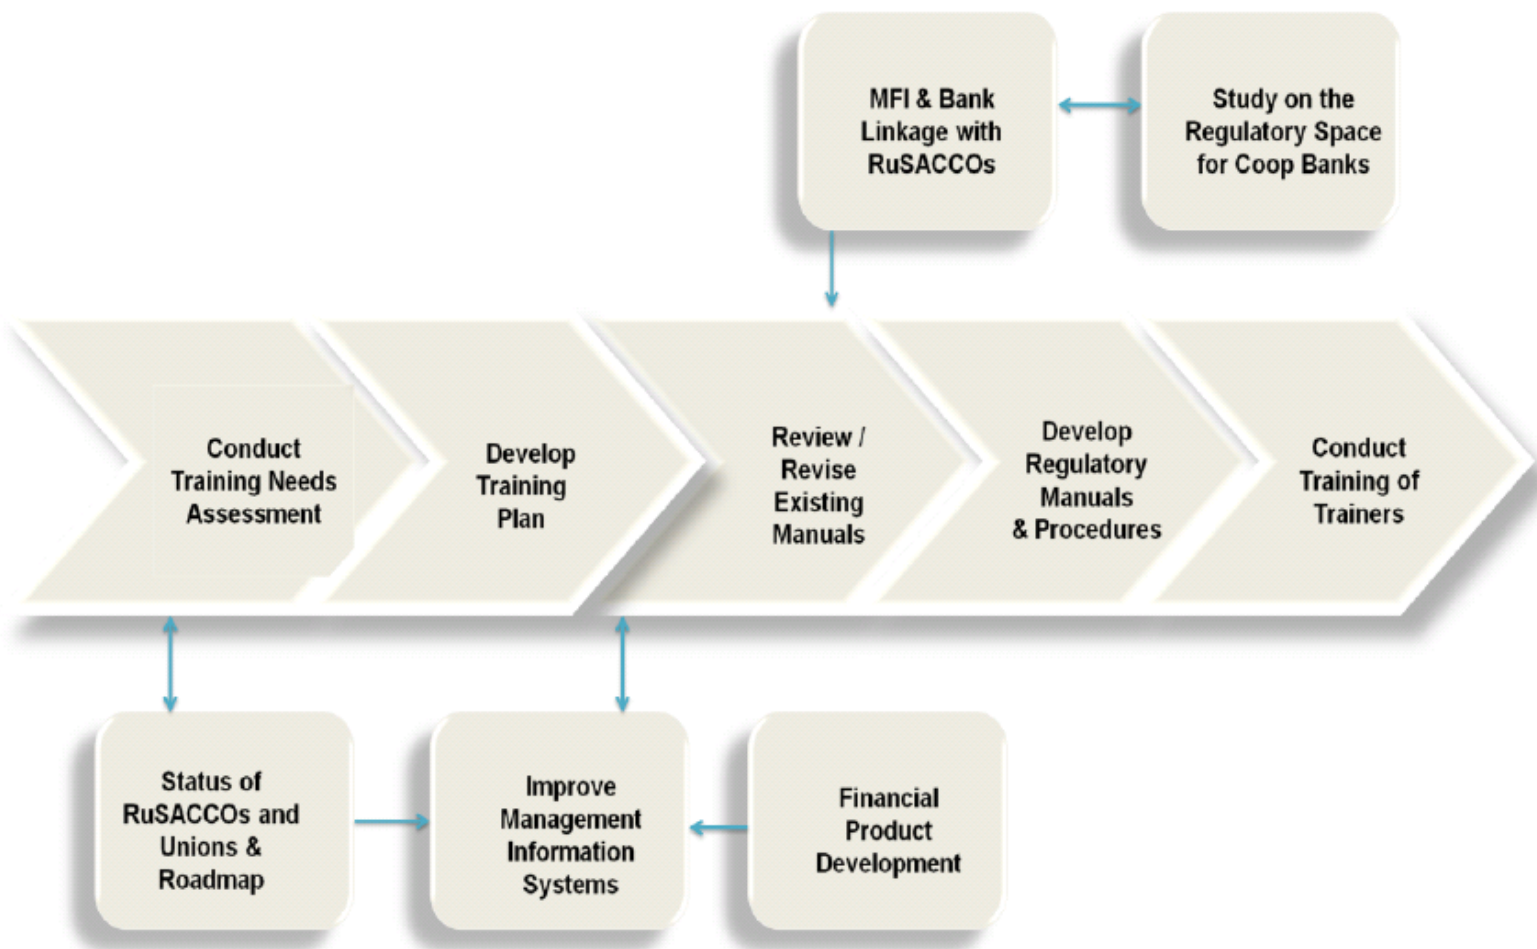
MFI & Bank Linkage with RuSACCOs

Study on the Regulatory Space for Coop Banks

Conduct Training Needs Assessment

Develop Training Plan

Review / Revise Existing Manuals

Develop Regulatory Manuals & Procedures

Conduct Training of Trainers

Status of RuSACCOs and Unions & Roadmap

Improve Management Information Systems

Financial Product Development